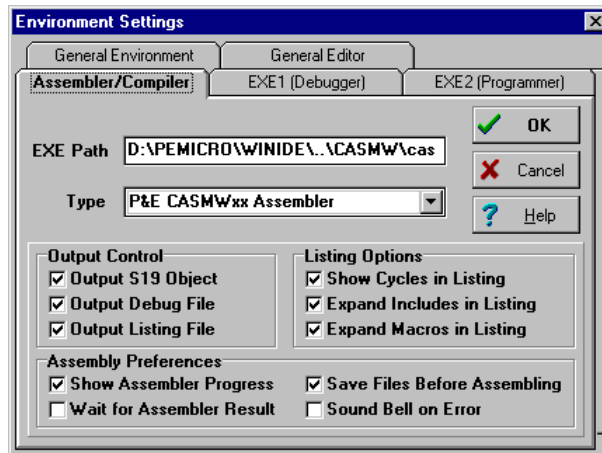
Environment Settings

General Environment
General Editor
Assembler/Compiler
EXE1 (Debugger)
EXE2 (Programmer)

EXE Path D:\PEMICRO\WINIDE\..\CASMW\cas
OK
Cancel
Type P&E CASMWxx Assembler
Help

Output Control
☑ Output S19 Object
☑ Output Debug File
☑ Output Listing File

Listing Options
☑ Show Cycles in Listing
☑ Expand Includes in Listing
☑ Expand Macros in Listing

Assembly Preferences
☑ Show Assembler Progress
☐ Wait for Assembler Result
☑ Save Files Before Assembling
☐ Sound Bell on Error